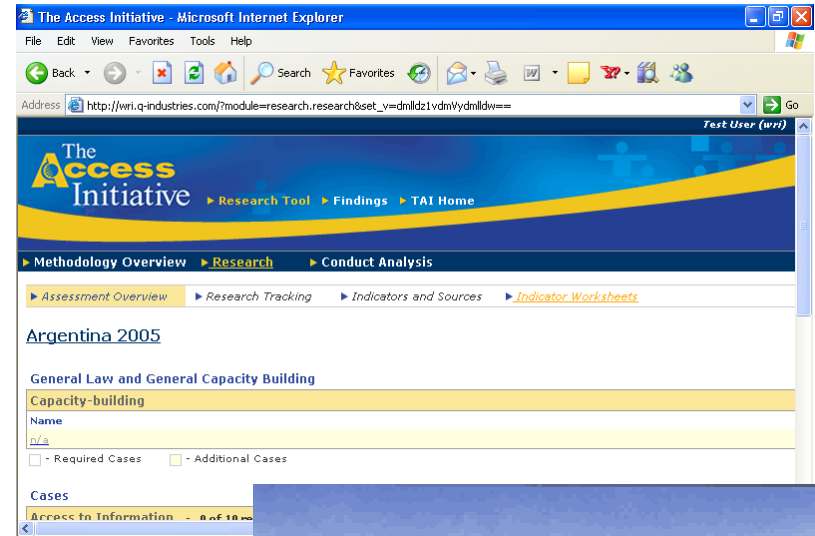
The Access Initiative - Microsoft Internet Explorer

File Edit View Favorites Tools Help

Back Search Favorites

Address http://wri.q-industries.com/?module=research.research&set_v=dmlldz1vdmVydmlldw== Go

Test User (wri)

The Access Initiative

▸ Research Tool ▸ Findings ▸ TAI Home

▸ Methodology Overview ▸ Research ▸ Conduct Analysis

▸ Assessment Overview ▸ Research Tracking ▸ Indicators and Sources ▸ Indicator Worksheets

Argentina 2005

General Law and General Capacity Building

Capacity-building

Name

n/a

- Required Cases - Additional Cases

Cases

Access to Information - 0 of 10 re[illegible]